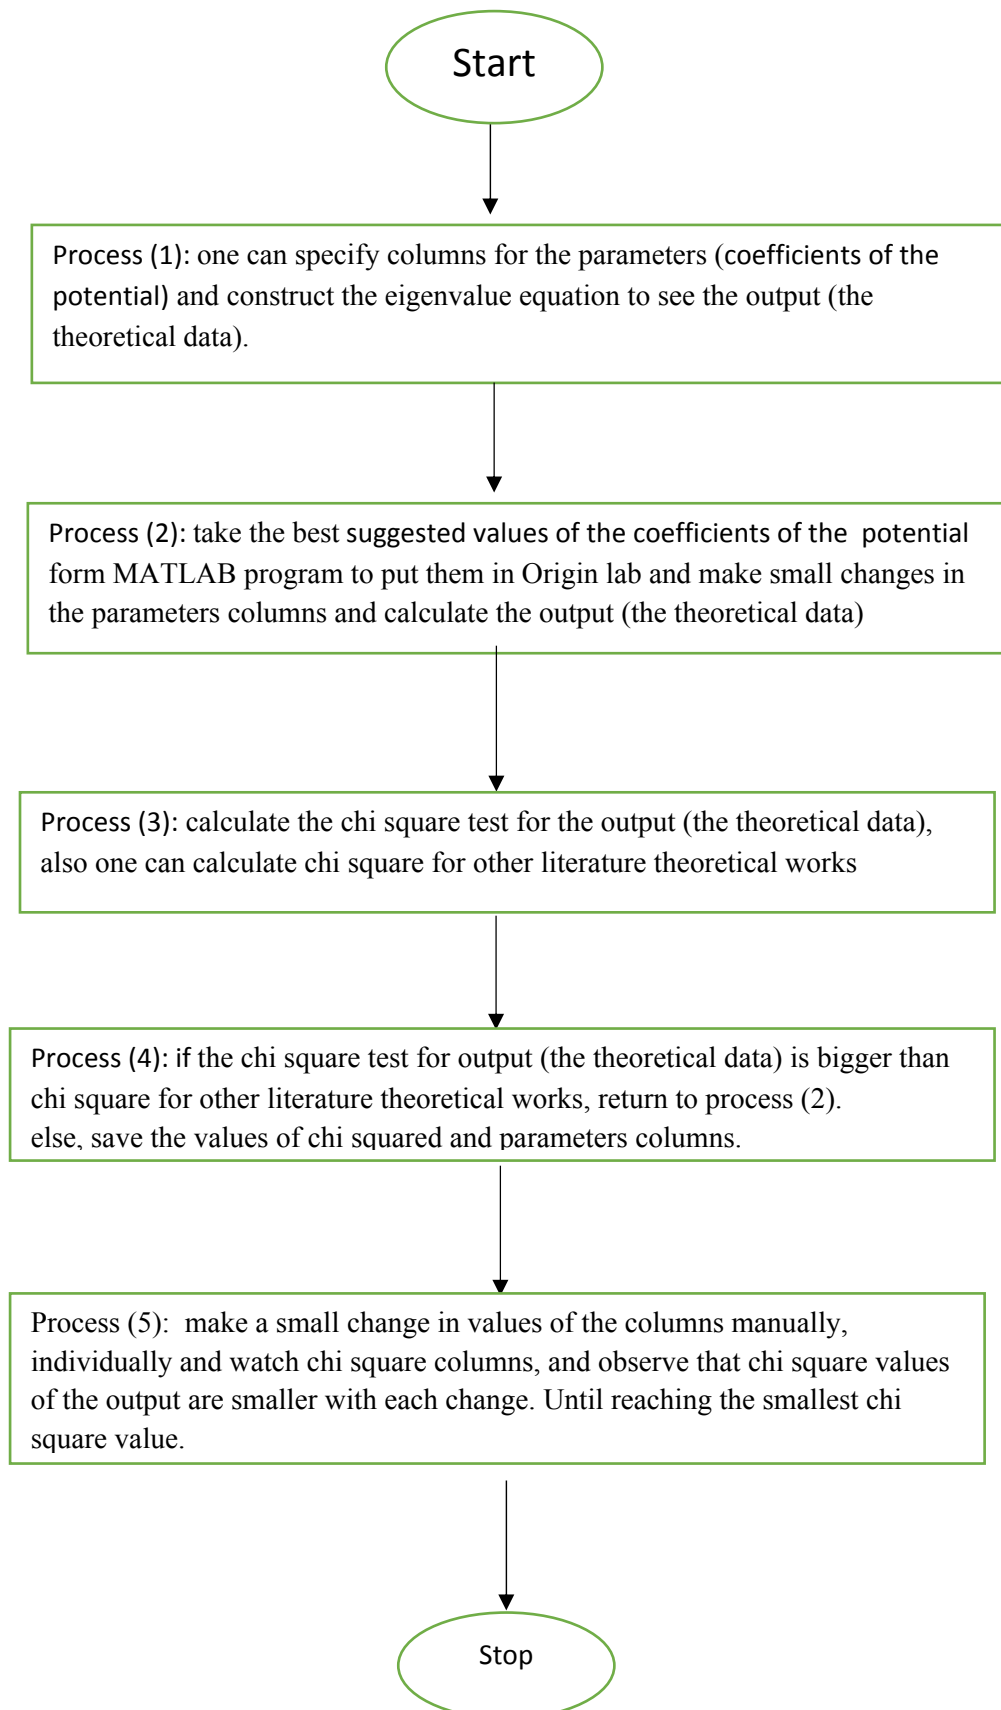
Start

Process (1): one can specify columns for the parameters (coefficients of the potential) and construct the eigenvalue equation to see the output (the theoretical data).

Process (2): take the best suggested values of the coefficients of the potential form MATLAB program to put them in Origin lab and make small changes in the parameters columns and calculate the output (the theoretical data)

Process (3): calculate the chi square test for the output (the theoretical data), also one can calculate chi square for other literature theoretical works

Process (4): if the chi square test for output (the theoretical data) is bigger than chi square for other literature theoretical works, return to process (2).
else, save the values of chi squared and parameters columns.

Process (5): make a small change in values of the columns manually, individually and watch chi square columns, and observe that chi square values of the output are smaller with each change. Until reaching the smallest chi square value.

Stop